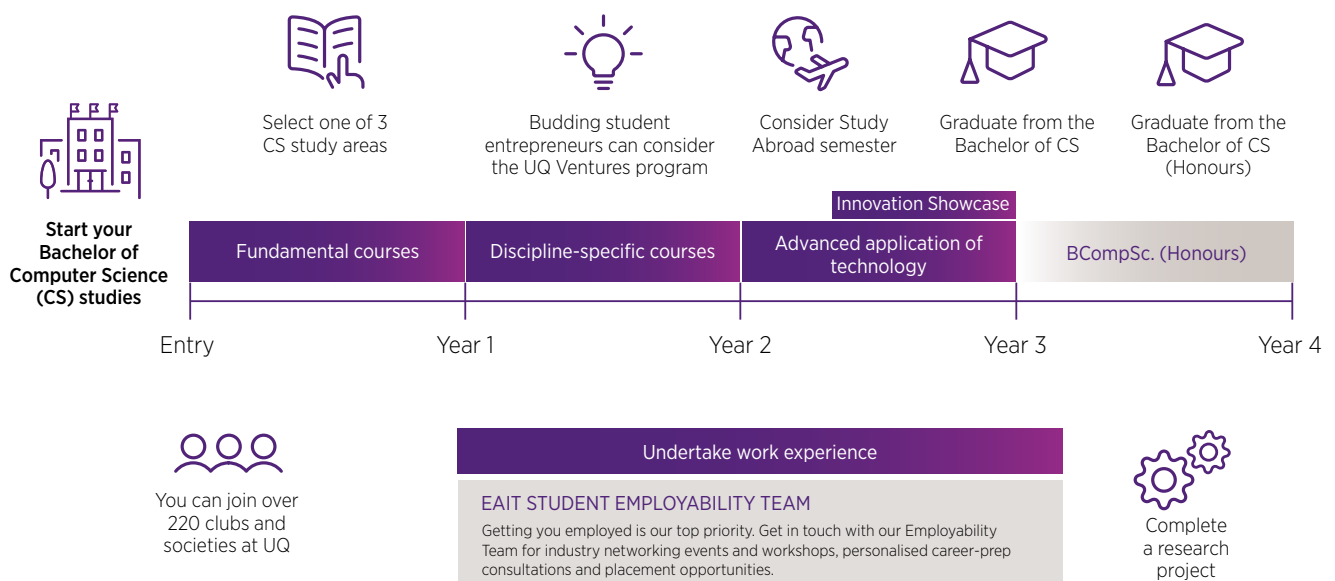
Start your Bachelor of Computer Science (CS) studies

Select one of 3 CS study areas

Budding student entrepreneurs can consider the UQ Ventures program

Consider Study Abroad semester

Graduate from the Bachelor of CS

Graduate from the Bachelor of CS (Honours)

Innovation Showcase

Fundamental courses

Discipline-specific courses

Advanced application of technology

BCompSc. (Honours)

Entry

Year 1

Year 2

Year 3

Year 4

You can join over 220 clubs and societies at UQ

Undertake work experience

EAIT STUDENT EMPLOYABILITY TEAM

Getting you employed is our top priority. Get in touch with our Employability Team for industry networking events and workshops, personalised career-prep consultations and placement opportunities.

Complete a research project